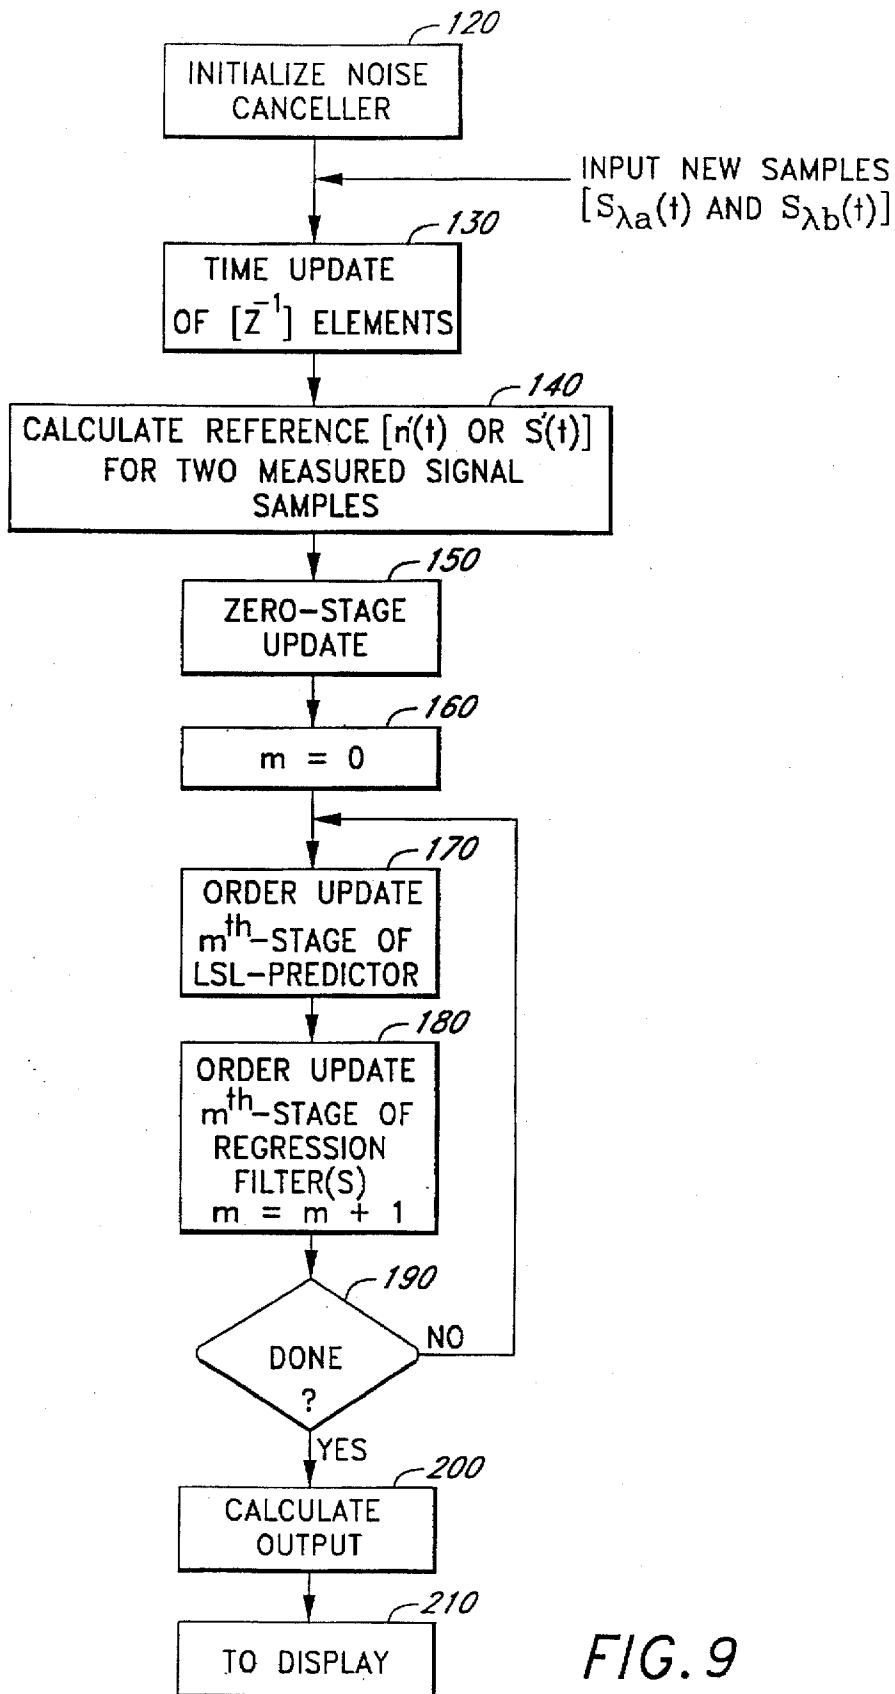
120
INITIALIZE NOISE CANCELLER

INPUT NEW SAMPLES $[S_{\lambda a}(t)$ AND $S_{\lambda b}(t)]$

130
TIME UPDATE OF $[Z^{-1}]$ ELEMENTS

140
CALCULATE REFERENCE $[n'(t)$ OR $s'(t)]$ FOR TWO MEASURED SIGNAL SAMPLES

150
ZERO-STAGE UPDATE

160
m = 0

170
ORDER UPDATE $m^{th}$-STAGE OF LSL-PREDICTOR

180
ORDER UPDATE $m^{th}$-STAGE OF REGRESSION FILTER(S) m = m + 1

190
DONE ?

NO

YES

200
CALCULATE OUTPUT

210
TO DISPLAY

FIG. 9